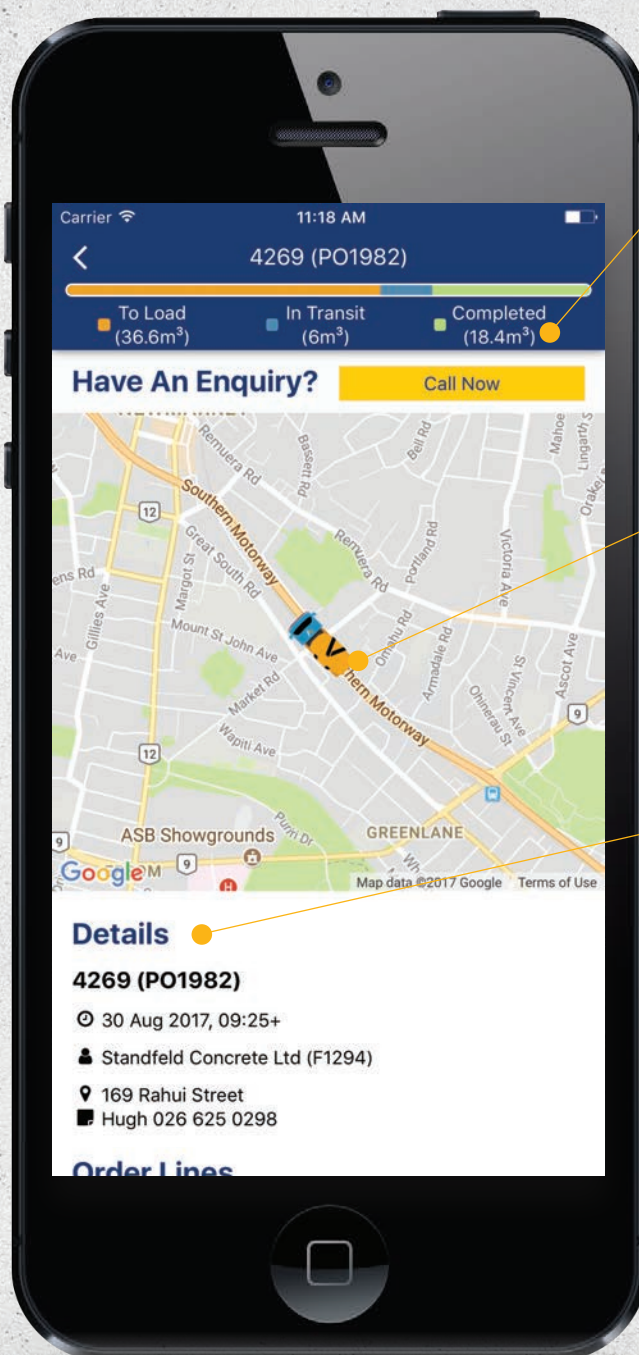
Carrier 11:18 AM

4269 (PO1982)

To Load ($36.6m^3$)
In Transit ($6m^3$)
Completed ($18.4m^3$)

Have An Enquiry?
Call Now

Remuera Rd
Southern Motorway
12
Bassett Rd
Bell Rd
Mahoe
Lingarth St
Orakei
Great South Rd
Remuera Rd
Portland Rd
Victoria Ave
ens Rd
Gillies Ave
Margot St
Mount St John Ave
Omahu Rd
Armadale Rd
St Vincent Ave
Ascot Ave
Ave
Market Rd
Southern Motorway
Ohinerau St
9
Wapiti Ave
12
Purei Dr
ASB Showgrounds
GREENLANE
9
9
Google
Map data ©2017 Google
Terms of Use

Details

4269 (PO1982)

30 Aug 2017, 09:25+

Standfeld Concrete Ltd (F1294)

169 Rahui Street

Hugh 026 625 0298

Order Lines